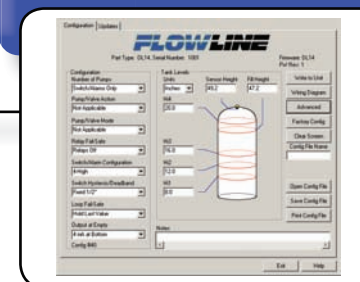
Configuration | Updates

FLOWLINE

Part Type: DL14, Serial Number: 1001

Firmware: DL14
Pcf Rev: 1

Configuration
Number of Pumps
Switch/Alarm Only
Pump/Valve Action
Not Applicable
Pump/Valve Mode
Not Applicable
Relay Fail-Safe
Relays Off
Switch/Alarm Configuration
A High
Switch Hysteresis/Deadband
Fixed 1/2"
Loop Fail-Safe
Hold Last Value
Output at Empty
4 mA at Bottom
Config #49

Tank Levels
Units
Inches
Sensor Height
49.2
Fill Height
47.2
HA
20.0
H2
16.0
H2
12.0
H3
8.0

Notes

Write to Unit
Wiring Diagram
Advanced
Factory Config
Clear Screen
Config File Name
Open Config File
Save Config File
Print Config File

Exit
Help